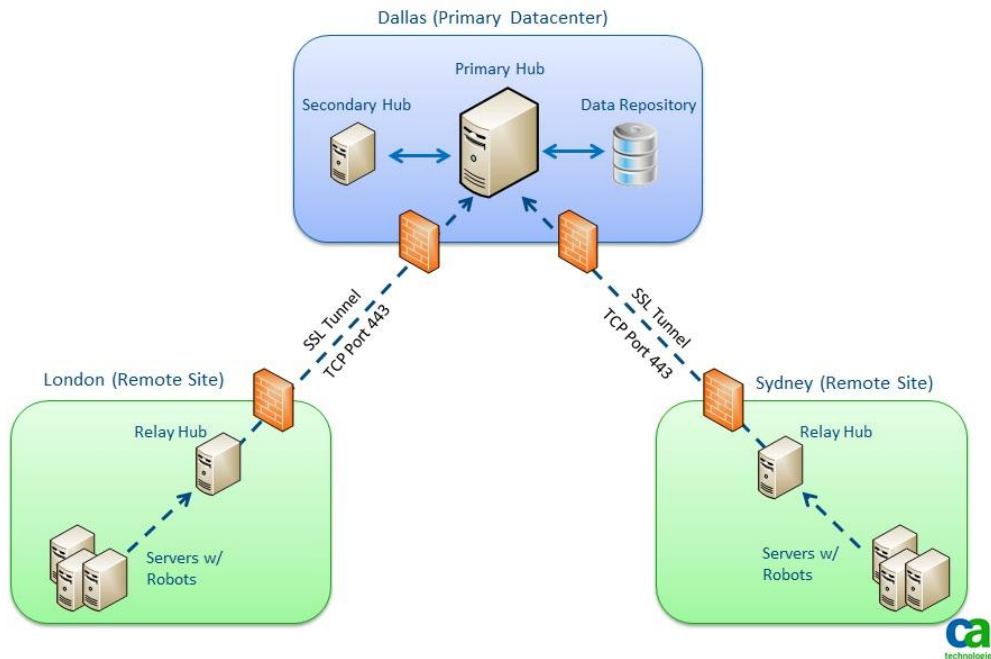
Dallas (Primary Datacenter)

Primary Hub

Secondary Hub

Data Repository

SSL Tunnel
TCP Port 443

SSL Tunnel
TCP Port 443

London (Remote Site)

Relay Hub

Servers w/ Robots

Sydney (Remote Site)

Relay Hub

Servers w/ Robots

ca
technologie